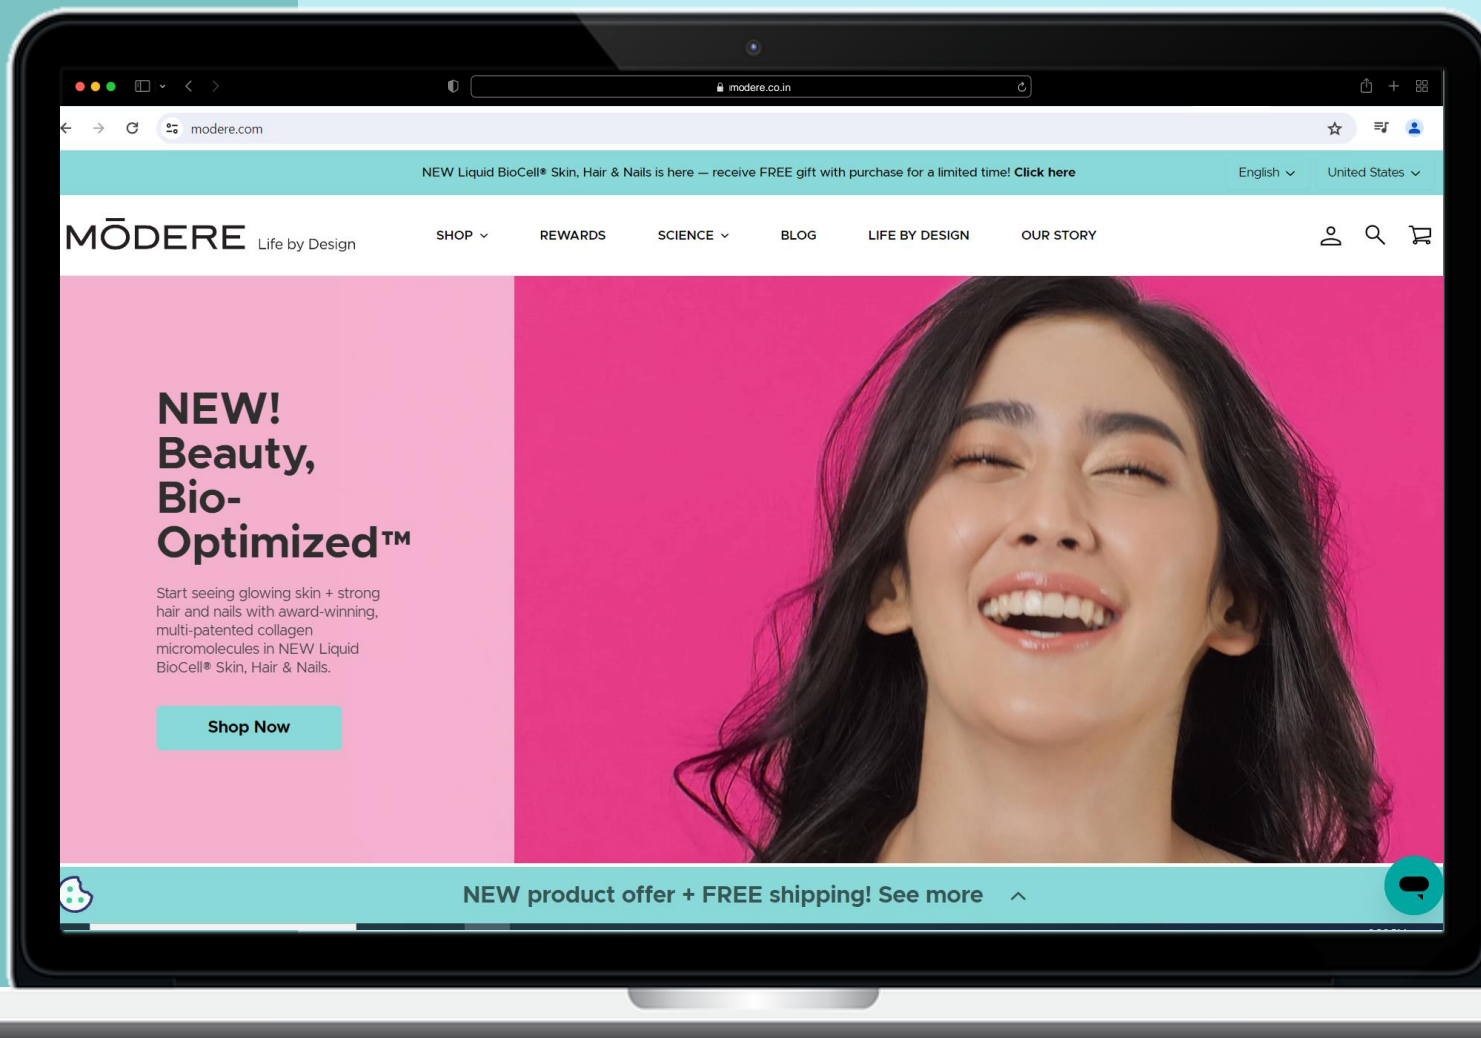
modere.co.in

modere.com

NEW Liquid BioCell® Skin, Hair & Nails is here — receive FREE gift with purchase for a limited time! Click here

English

United States

MŌDERE Life by Design

SHOP

REWARDS

SCIENCE

BLOG

LIFE BY DESIGN

OUR STORY

NEW! Beauty, Bio-Optimized™

Start seeing glowing skin + strong hair and nails with award-winning, multi-patented collagen micromolecules in NEW Liquid BioCell® Skin, Hair & Nails.

Shop Now

NEW product offer + FREE shipping! See more